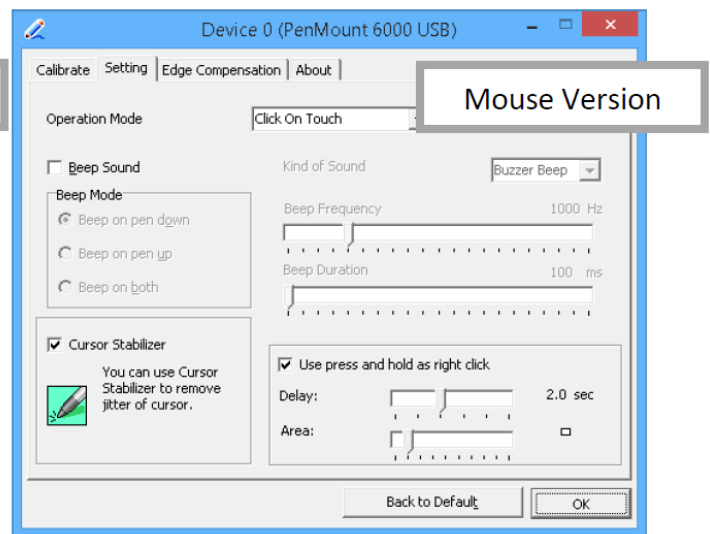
Device 0 (PenMount 6000 USB)

Calibrate | Setting | Edge Compensation | About

Mouse Version

Operation Mode
Click On Touch

Beep Sound
Kind of Sound
Buzzer Beep

Beep Mode
Beep on pen down
Beep on pen up
Beep on both

Beep Frequency
1000 Hz

Beep Duration
100 ms

Cursor Stabilizer
You can use Cursor Stabilizer to remove jitter of cursor.

Use press and hold as right click
Delay:
2.0 sec
Area:

Back to Default
OK